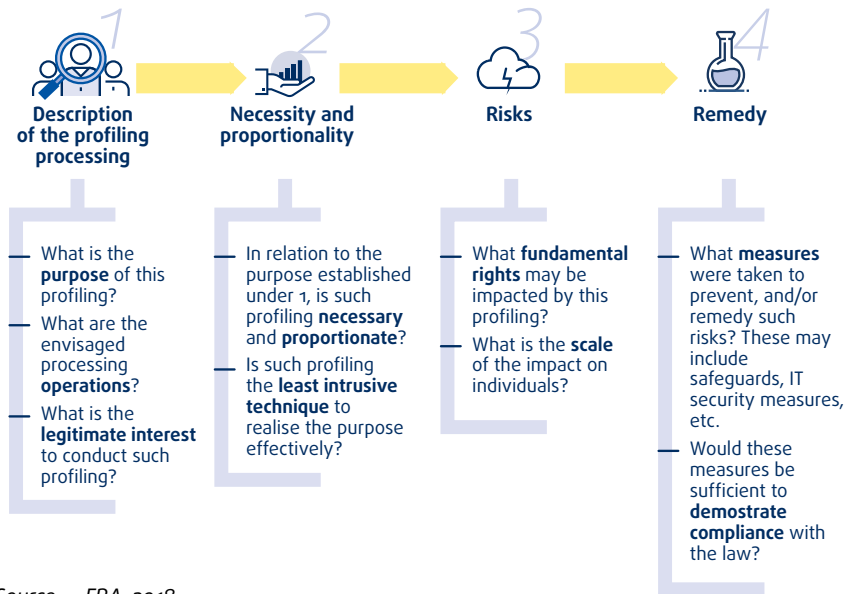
1

Description of the profiling processing

2

Necessity and proportionality

3

Risks

4

Remedy

What is the purpose of this profiling?

What are the envisaged processing operations?

What is the legitimate interest to conduct such profiling?

In relation to the purpose established under 1, is such profiling necessary and proportionate?

Is such profiling the least intrusive technique to realise the purpose effectively?

What fundamental rights may be impacted by this profiling?

What is the scale of the impact on individuals?

What measures were taken to prevent, and/or remedy such risks? These may include safeguards, IT security measures, etc.

Would these measures be sufficient to demostrate compliance with the law?

Source: FRA, 2018